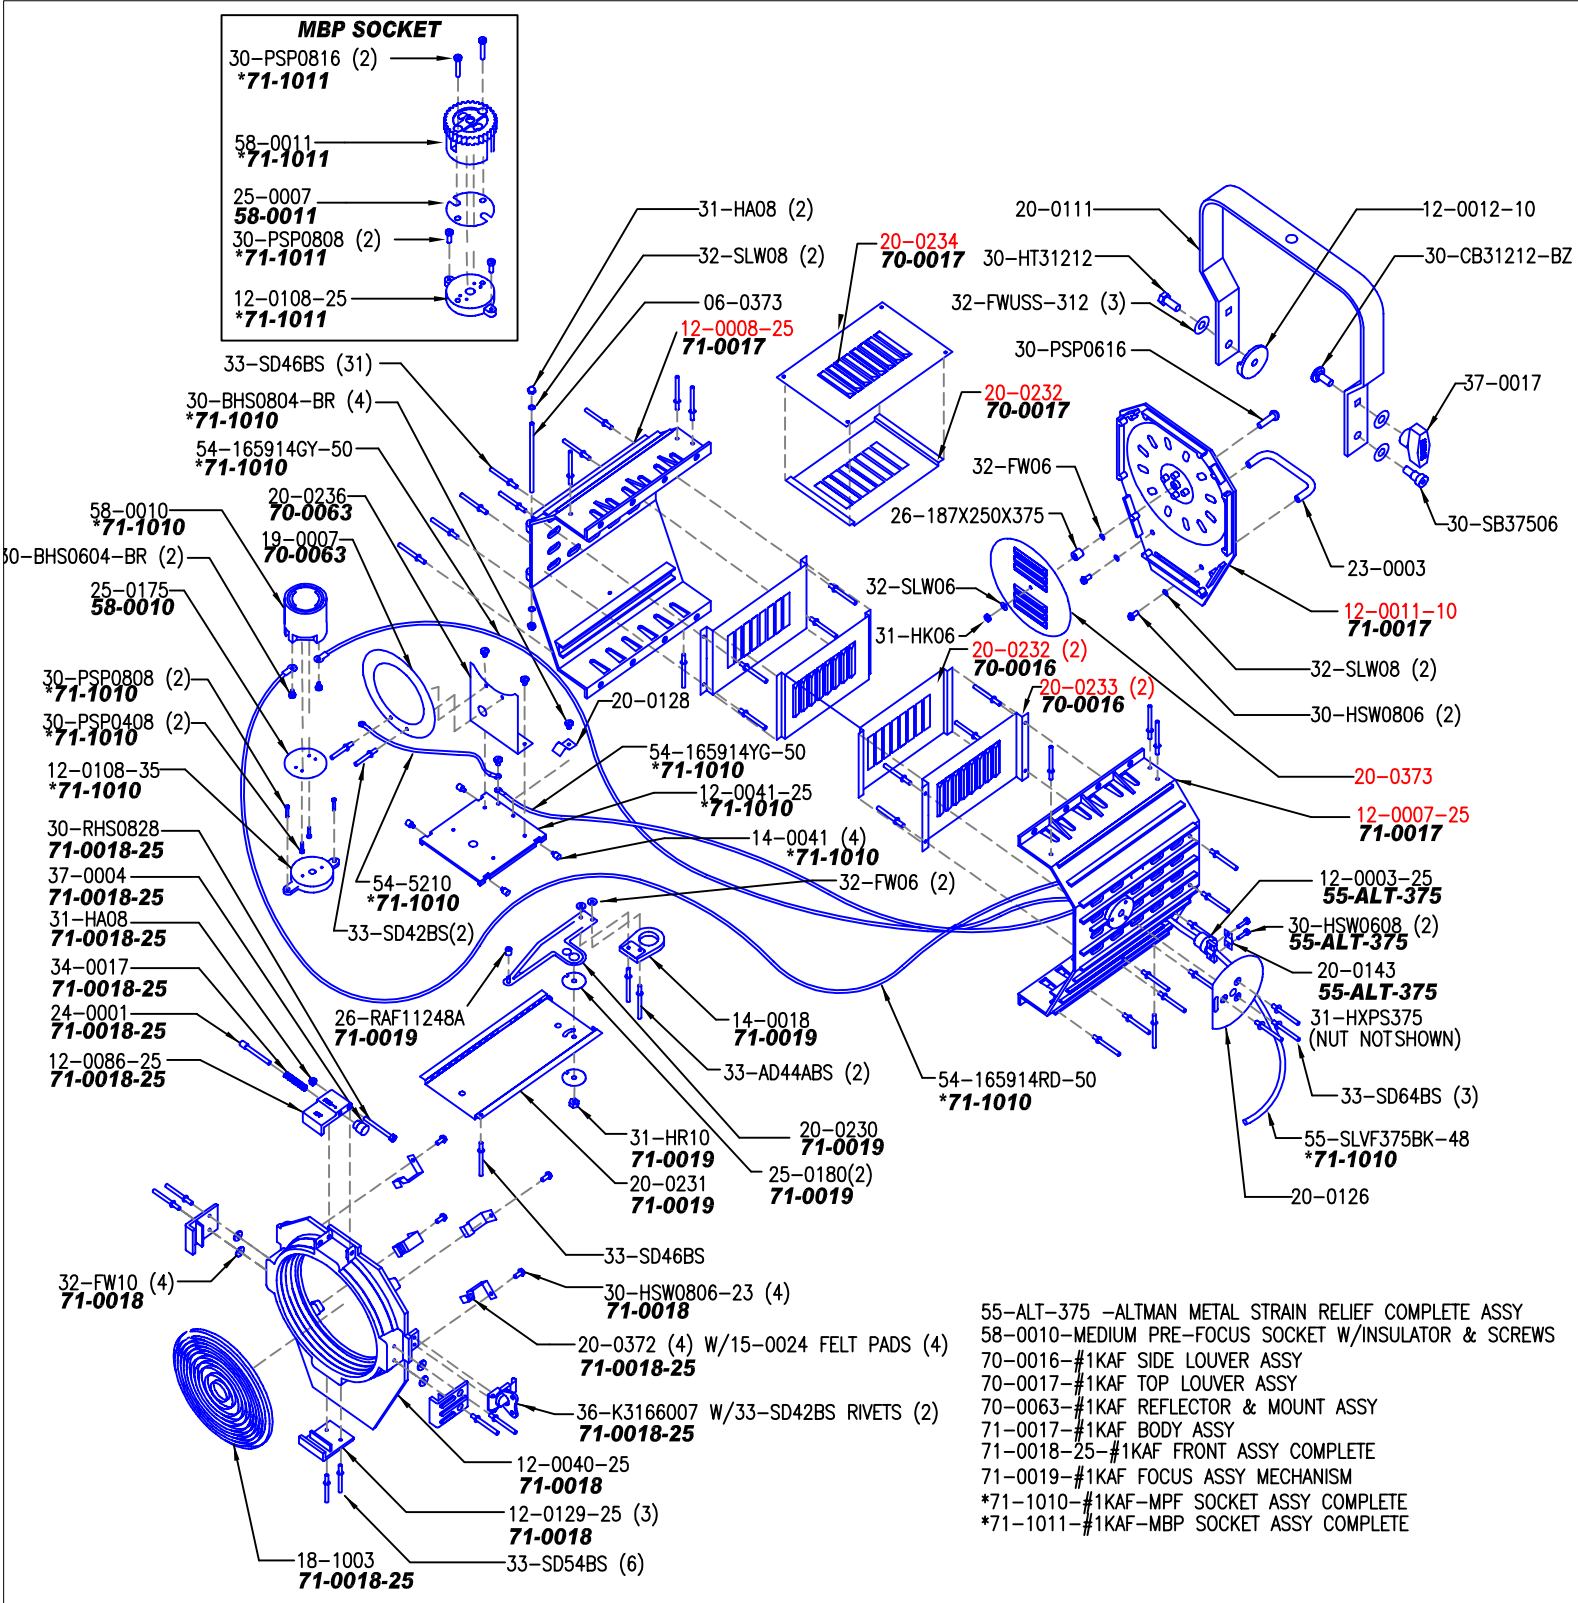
MBP SOCKET
30–PSP0816 (2)
*71-1011
58–0011
*71-1011
25–0007
58-0011
30–PSP0808 (2)
*71-1011
12–0108–25
*71-1011

31–HA08 (2)
32–SLW08 (2)
06–0373
12–0008–25
71-0017
20–0234
70-0017
30–HT31212
20–0111
12–0012–10
30–CB31212–BZ
32–FWUSS–312 (3)
30–PSP0616
37–0017
20–0232
70-0017
33–SD46BS (31)
30–BHS0804–BR (4)
*71-1010
54–165914GY–50
*71-1010
32–FW06
26–187X250X375
30–SB37506
23–0003
12–0011–10
71-0017
20–0236
70-0063
19–0007
70-0063
58–0010
*71-1010
30–BHS0604–BR (2)
25–0175
58-0010
32–SLW06
31–HK06
20–0232 (2)
70-0016
20–0233 (2)
70-0016
32–SLW08 (2)
30–HSW0806 (2)
20–0373
12–0007–25
71-0017
30–PSP0808 (2)
*71-1010
30–PSP0408 (2)
*71-1010
12–0108–35
*71-1010
20–0128
54–165914YG–50
*71-1010
12–0041–25
*71-1010
14–0041 (4)
*71-1010
30–RHS0828
71-0018-25
37–0004
71-0018-25
31–HA08
71-0018-25
34–0017
71-0018-25
24–0001
71-0018-25
12–0086–25
71-0018-25
54–5210
*71-1010
33–SD42BS(2)
32–FW06 (2)
12–0003–25
55-ALT-375
30–HSW0608 (2)
55-ALT-375
20–0143
55-ALT-375
31–HXPS375
(NUT NOT SHOWN)
26–RAF11248A
71-0019
14–0018
71-0019
33–AD44ABS (2)
54–165914RD–50
*71-1010
33–SD64BS (3)
55–SLVF375BK–48
*71-1010
31–HR10
71-0019
20–0231
71-0019
20–0230
71-0019
25–0180(2)
71-0019
20–0126
33–SD46BS
32–FW10 (4)
71-0018
30–HSW0806–23 (4)
71-0018
20–0372 (4) W/15–0024 FELT PADS (4)
71-0018-25
36–K3166007 W/33–SD42BS RIVETS (2)
71-0018-25
12–0040–25
71-0018
12–0129–25 (3)
71-0018
18–1003
71-0018-25
33–SD54BS (6)

55–ALT–375 –ALTMAN METAL STRAIN RELIEF COMPLETE ASSY
58–0010–MEDIUM PRE–FOCUS SOCKET W/INSULATOR & SCREWS
70–0016–#1KAF SIDE LOUVER ASSY
70–0017–#1KAF TOP LOUVER ASSY
70–0063–#1KAF REFLECTOR & MOUNT ASSY
71–0017–#1KAF BODY ASSY
71–0018–25–#1KAF FRONT ASSY COMPLETE
71–0019–#1KAF FOCUS ASSY MECHANISM
*71–1010–#1KAF–MPF SOCKET ASSY COMPLETE
*71–1011–#1KAF–MBP SOCKET ASSY COMPLETE